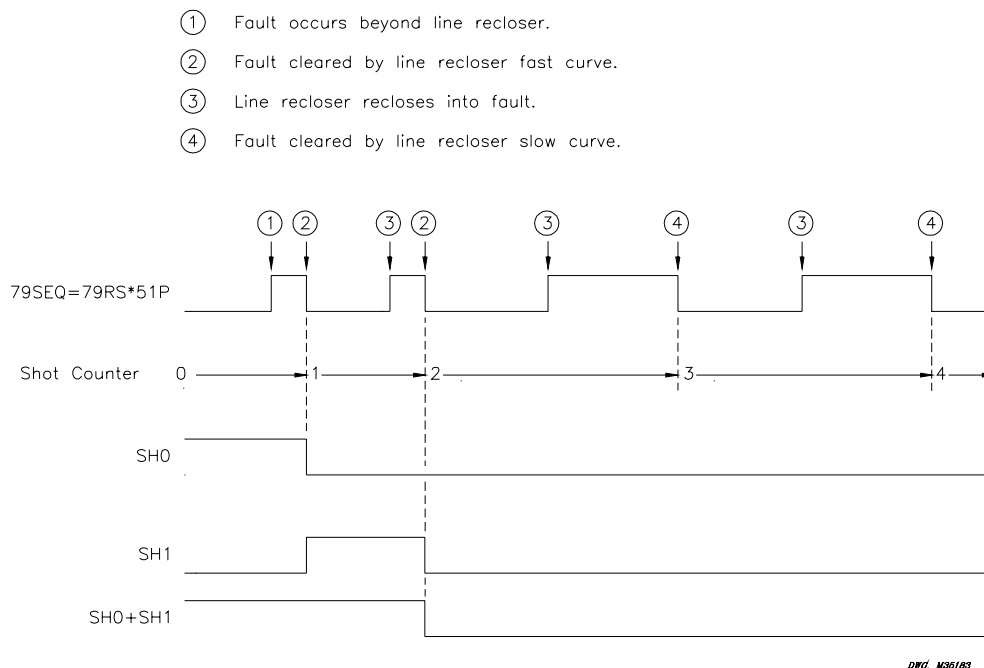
① Fault occurs beyond line recloser.
② Fault cleared by line recloser fast curve.
③ Line recloser recloses into fault.
④ Fault cleared by line recloser slow curve.

① ② ③ ② ③ ④ ③ ④

79SEQ=79RS*51P

Shot Counter 0 1 2 3 4

SH0

SH1

SH0+SH1

DWG: M36183